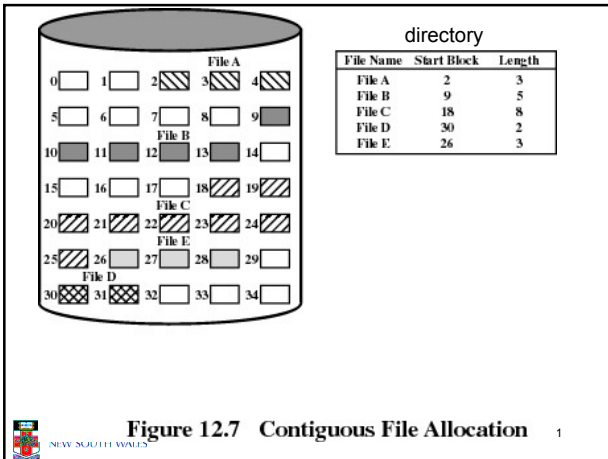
File A

0 1 2 3 4

5 6 7 8 9

File B

10 11 12 13 14

15 16 17 18 19

File C

20 21 22 23 24

File E

25 26 27 28 29

File D

30 31 32 33 34

directory

| File Name | Start Block | Length |
|---|---|---|
| File A | 2 | 3 |
| File B | 9 | 5 |
| File C | 18 | 8 |
| File D | 30 | 2 |
| File E | 26 | 3 |

Figure 12.7 Contiguous File Allocation

1

NEW SOUTH WALES